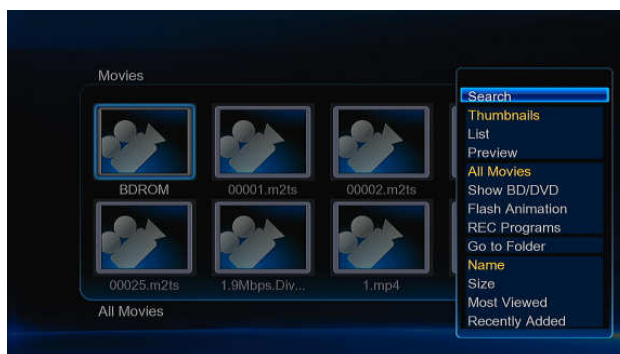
Movies

BDROM
00001.m2ts
00002.m2ts
00025.m2ts
1.9Mbps.Div...
1.mp4

All Movies

Search
Thumbnails
List
Preview
All Movies
Show BD/DVD
Flash Animation
REC Programs
Go to Folder
Name
Size
Most Viewed
Recently Added